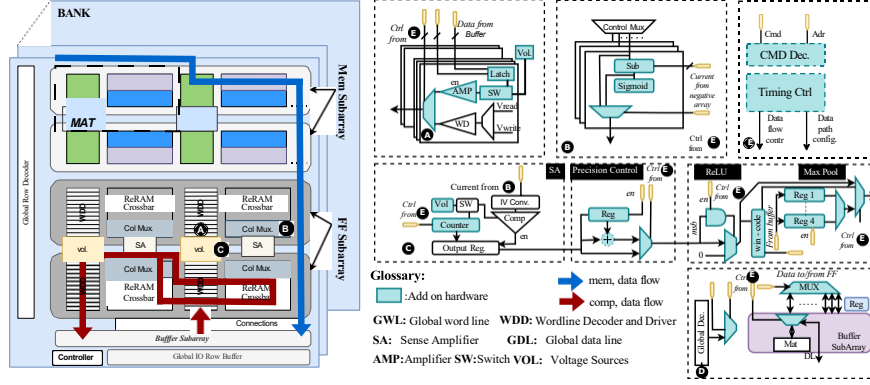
BANK

Mem Subarray

FF Subarray

Global Row Decoder

MAT

ReRAM Crossbar

Col Mux.

SA

vol.

ReRAM Crossbar

Col Mux.

SA

vol.

Col Mux.

ReRAM Crossbar

Col Mux.

ReRAM Crossbar

A

B

C

Connections

Bufffer Subarray

Controller

Global IO Row Buffer

Ctrl from

E

Data from Buffer

Vol.

Latch

en

AMP

SW

Vread

WD

Vwrite

A

Control Mux

Sub

Sigmoid

Current from negative array

B

Ctrl from

E

Cmd

Adr

CMD Dec.

Timing Ctrl

E

Data flow contr

Data path config.

SA

Current from

B

Ctrl from

Vol.

SW

IV Conv.

Comp

Counter

Output Reg.

en

C

Precision Control

Ctrl from

E

en

Reg

ReLU

Ctrl from

E

mux

0

win - code

From buffer

Max Pool

Reg 1

Reg 4

en

Ctrl from

E

Glossary:

:Add on hardware

mem, data flow

comp, data flow

GWL: Global word line

WDD: Wordline Decoder and Driver

SA: Sense Amplifier

GDL: Global data line

AMP: Amplifier SW: Switch

VOL: Voltage Sources

Ctrl from

E

Data to/from FF

MUX

Reg

Global Dec.

Buffer SubArray

Mat

D

DL